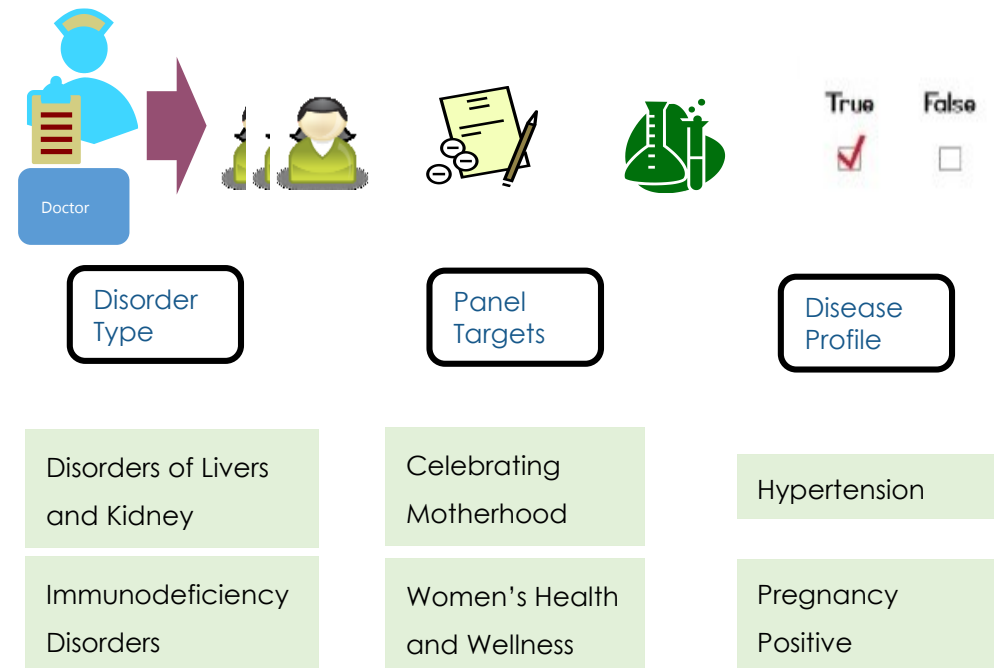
Doctor

True False

Disorder Type

Panel Targets

Disease Profile

Disorders of Livers and Kidney

Immunodeficiency Disorders

Celebrating Motherhood

Women's Health and Wellness

Hypertension

Pregnancy Positive